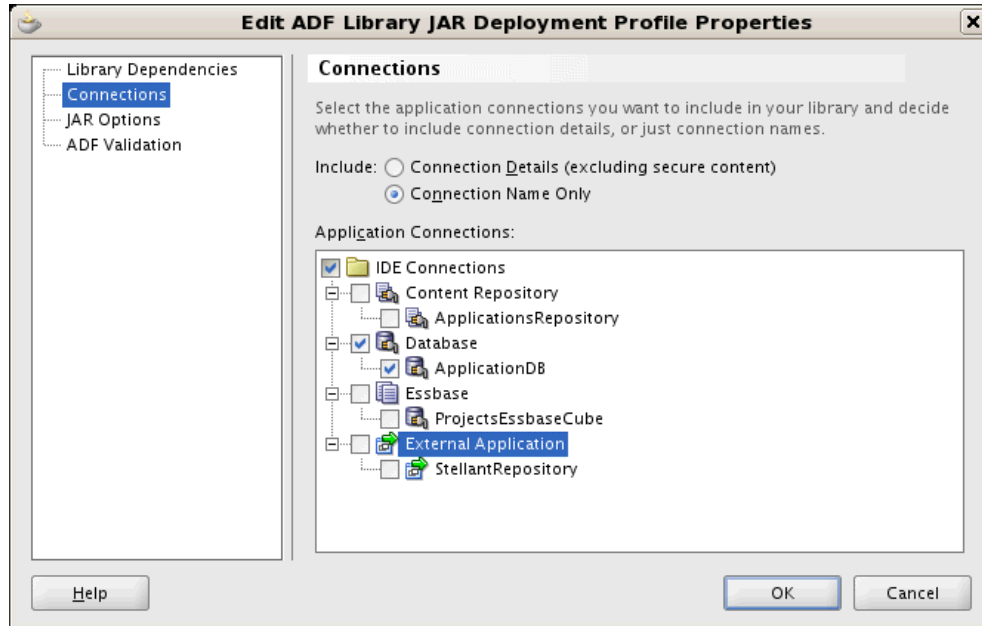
Edit ADF Library JAR Deployment Profile Properties

Library Dependencies
Connections
JAR Options
ADF Validation

Connections

Select the application connections you want to include in your library and decide whether to include connection details, or just connection names.

Include: Connection Details (excluding secure content)
Connection Name Only

Application Connections:

IDE Connections
Content Repository
ApplicationsRepository
Database
ApplicationDB
Essbase
ProjectsEssbaseCube
External Application
StellantRepository

Help

OK

Cancel